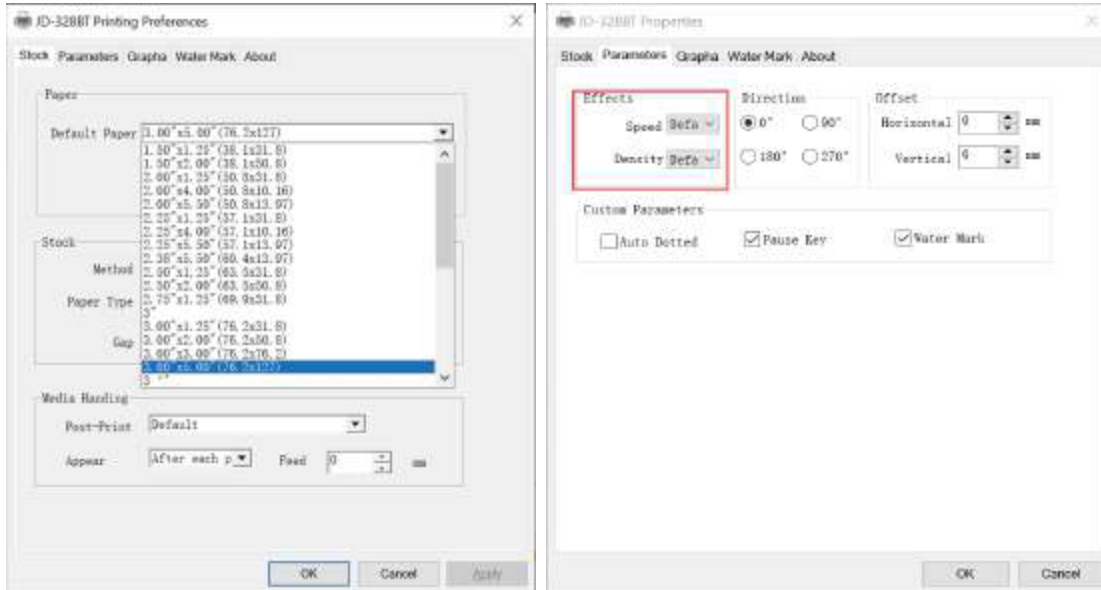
JD-328BT Printing Preferences

Stock Parameters Grapha Water Mark About

Paper

Default Paper 3.00"x5.00" (76.2x127)

1.50"x1.25" (38.1x31.8)
1.50"x2.00" (38.1x50.8)
2.00"x1.25" (50.8x31.8)
2.00"x4.00" (50.8x10.16)
2.00"x5.50" (50.8x13.97)
2.25"x1.25" (57.1x31.8)
2.25"x4.00" (57.1x10.16)
2.25"x5.50" (57.1x13.97)
2.38"x5.50" (60.4x13.97)
2.50"x1.25" (63.5x31.8)
2.50"x2.00" (63.5x50.8)
2.75"x1.25" (69.9x31.8)
3"
3.00"x1.25" (76.2x31.8)
3.00"x2.00" (76.2x50.8)
3.00"x3.00" (76.2x76.2)
3.00"x5.00" (76.2x127)
3 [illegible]

Stock

Method

Paper Type

Gap

Media Handling

Post-Print Default

Appear After each p Feed 0 mm

OK Cancel Apply

JD-328BT Properties

Stock Parameters Grapha Water Mark About

Effects

Speed Defa

Density Defa

Direction

0° 90°

180° 270°

Offset

Horizontal 0 mm

Vertical 0 mm

Custom Parameters

Auto Dotted Pause Key Water Mark

OK Cancel